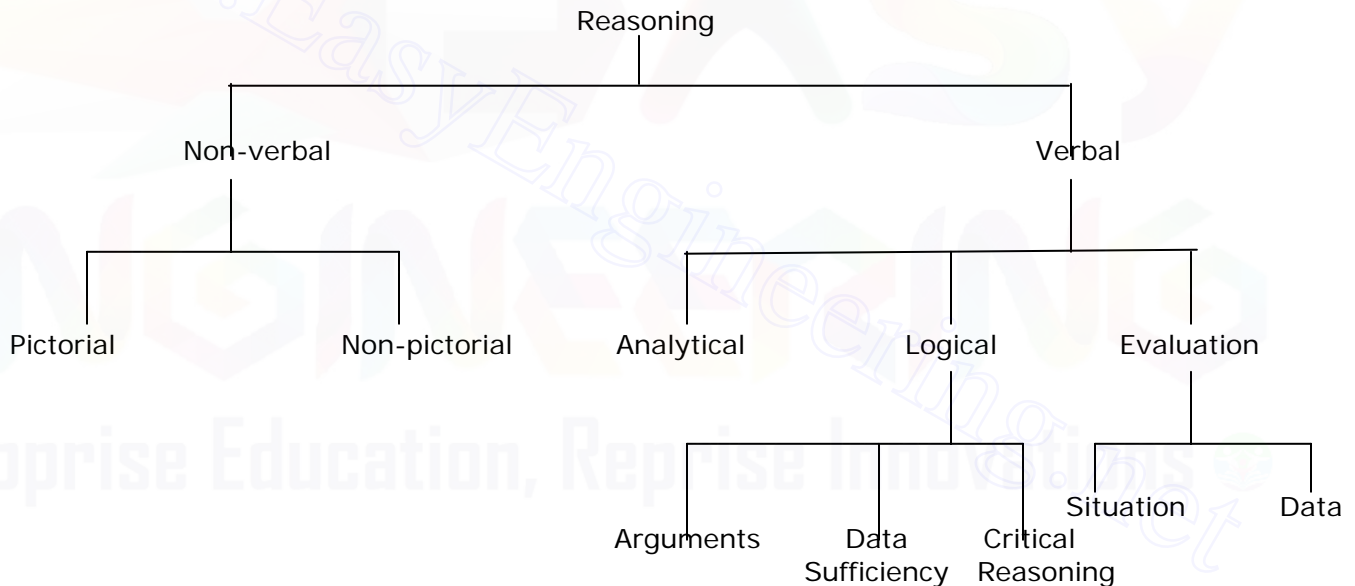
Reasoning

Non-verbal

Verbal

Pictorial

Non-pictorial

Analytical

Logical

Evaluation

Arguments

Data Sufficiency

Critical Reasoning

Situation

Data

EasyEngineering.net

ENGINEERING

prise Education, Reprise Innovations